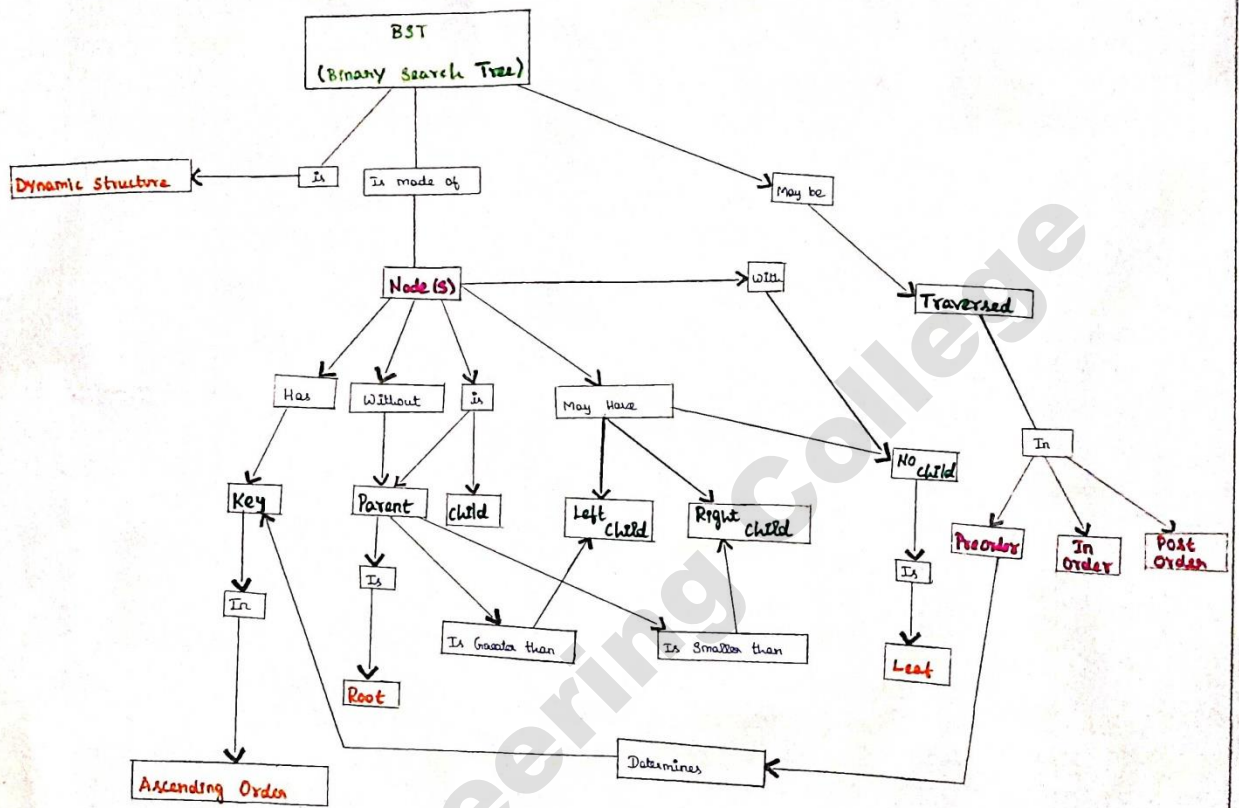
BST
(Binary Search Tree)

Dynamic Structure

Is

Is made of

May be

Node (S)

With

Traversed

Has

Without

Is

May Have

No child

In

Key

Parent

Child

Left child

Right child

Preorder

In Order

Post Order

In

Is

Is

Is Greater than

Is Smaller than

Root

Leaf

Ascending Order

Determines

eering College